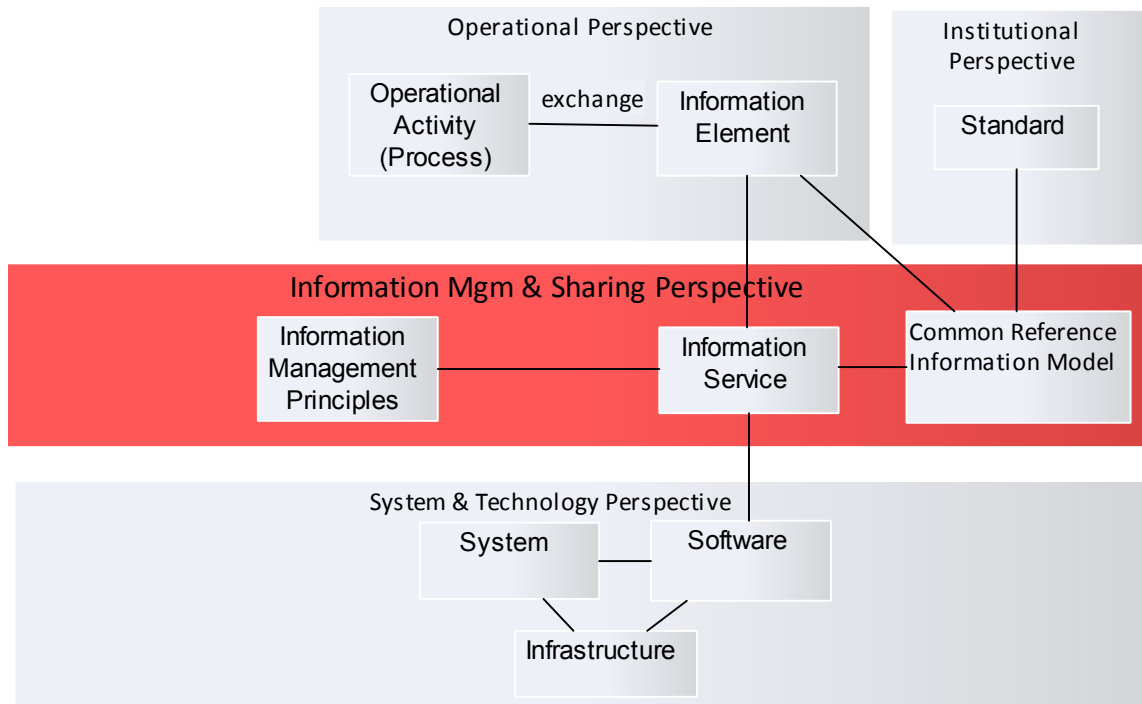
Operational Perspective

Operational Activity (Process)

exchange

Information Element

Institutional Perspective

Standard

Information Mgm & Sharing Perspective

Information Management Principles

Information Service

Common Reference Information Model

System & Technology Perspective

System

Software

Infrastructure